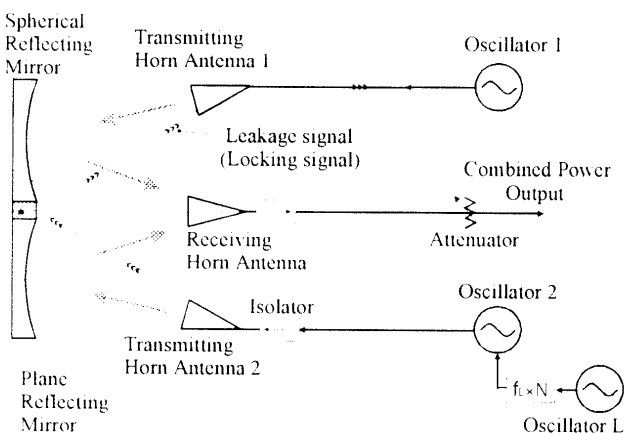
Spherical Reflecting Mirror

Transmitting Horn Antenna 1

Oscillator 1

Leakage signal (Locking signal)

Combined Power Output

Receiving Horn Antenna

Attenuator

Isolator

Oscillator 2

Transmitting Horn Antenna 2

Plane Reflecting Mirror

$f_L \times N$

Oscillator L